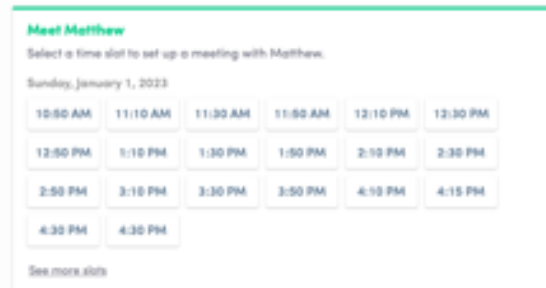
Meet Matthew

Select a time slot to set up a meeting with Matthew.

Sunday, January 1, 2023

10:50 AM
11:10 AM
11:30 AM
11:50 AM
12:10 PM
12:30 PM
12:50 PM
1:10 PM
1:30 PM
1:50 PM
2:10 PM
2:30 PM
2:50 PM
3:10 PM
3:30 PM
3:50 PM
4:10 PM
4:15 PM
4:30 PM
4:30 PM

See more slots